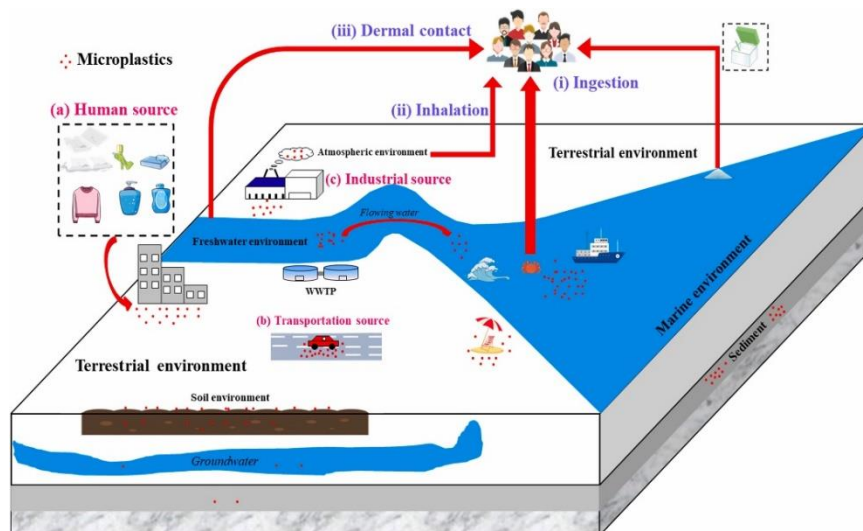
Microplastics

(a) Human source

(iii) Dermal contact

(i) Ingestion

(ii) Inhalation

Atmospheric environment

Terrestrial environment

(c) Industrial source

Flowing water

Freshwater environment

WWTP

(b) Transportation source

Marine environment

Sediment

Terrestrial environment

Soil environment

Groundwater